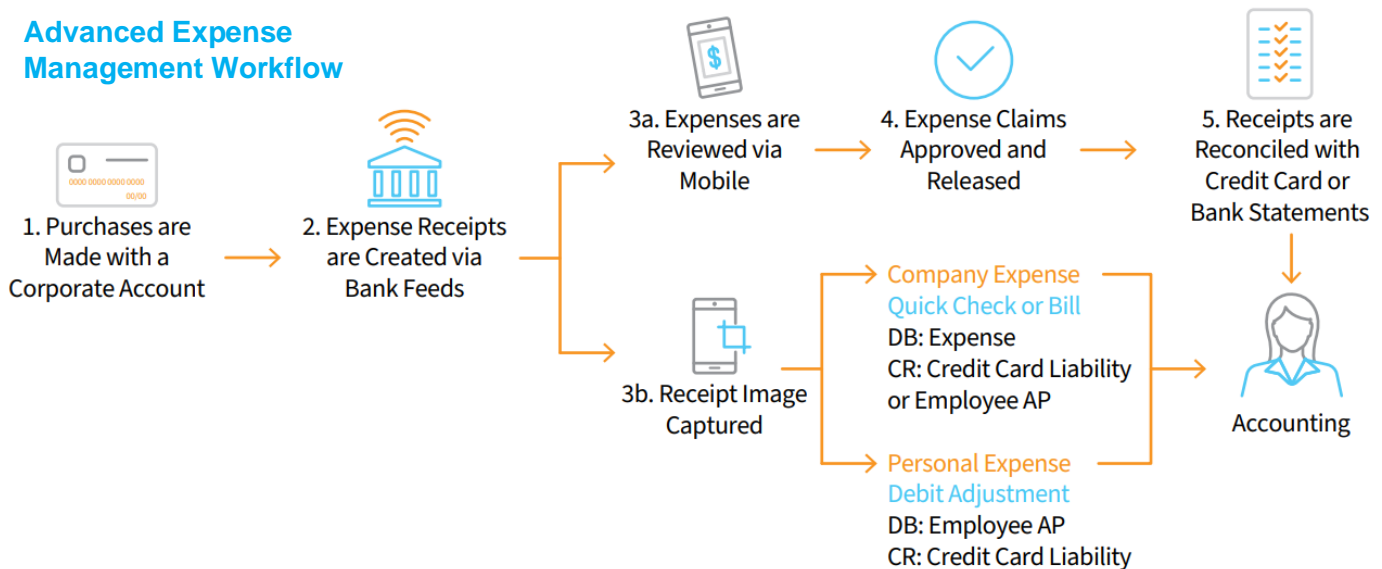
Advanced Expense Management Workflow

0000 0000 0000 0000
00/00

1. Purchases are Made with a Corporate Account

2. Expense Receipts are Created via Bank Feeds

$

3a. Expenses are Reviewed via Mobile

4. Expense Claims Approved and Released

5. Receipts are Reconciled with Credit Card or Bank Statements

3b. Receipt Image Captured

Company Expense
Quick Check or Bill
DB: Expense
CR: Credit Card Liability or Employee AP

Personal Expense
Debit Adjustment
DB: Employee AP
CR: Credit Card Liability

Accounting